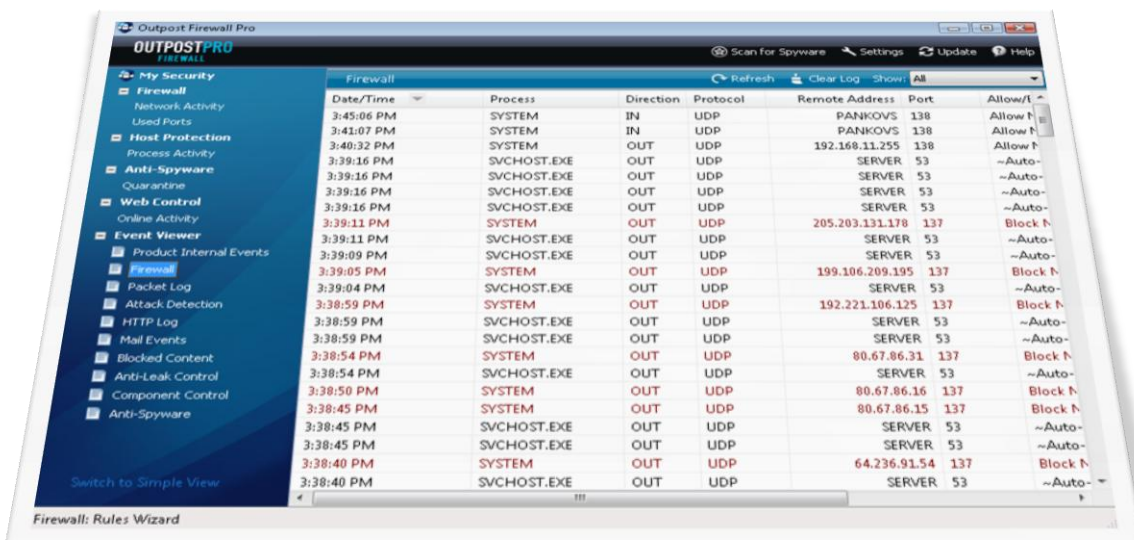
Outpost Firewall Pro

OUTPOSTPRO FIREWALL

Scan for Spyware  Settings  Update  Help

My Security
Firewall
Network Activity
Used Ports
Host Protection
Process Activity
Anti-Spyware
Quarantine
Web Control
Online Activity
Event Viewer
Product Internal Events
Firewall
Packet Log
Attack Detection
HTTP Log
Mail Events
Blocked Content
Anti-Leak Control
Component Control
Anti-Spyware

Switch to Simple View

Firewall  Refresh  Clear Log  Show: All

| Date/Time | Process | Direction | Protocol | Remote Address | Port | Allow/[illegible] |
|---|---|---|---|---|---|---|
| 3:45:06 PM | SYSTEM | IN | UDP | PANKOVS | 138 | Allow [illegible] |
| 3:41:07 PM | SYSTEM | IN | UDP | PANKOVS | 138 | Allow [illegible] |
| 3:40:32 PM | SYSTEM | OUT | UDP | 192.168.11.255 | 138 | Allow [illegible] |
| 3:39:16 PM | SVCHOST.EXE | OUT | UDP | SERVER | 53 | ~Auto- |
| 3:39:16 PM | SVCHOST.EXE | OUT | UDP | SERVER | 53 | ~Auto- |
| 3:39:16 PM | SVCHOST.EXE | OUT | UDP | SERVER | 53 | ~Auto- |
| 3:39:16 PM | SVCHOST.EXE | OUT | UDP | SERVER | 53 | ~Auto- |
| 3:39:11 PM | SYSTEM | OUT | UDP | 205.203.131.178 | 137 | Block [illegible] |
| 3:39:11 PM | SVCHOST.EXE | OUT | UDP | SERVER | 53 | ~Auto- |
| 3:39:09 PM | SVCHOST.EXE | OUT | UDP | SERVER | 53 | ~Auto- |
| 3:39:05 PM | SYSTEM | OUT | UDP | 199.106.209.195 | 137 | Block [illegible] |
| 3:39:04 PM | SVCHOST.EXE | OUT | UDP | SERVER | 53 | ~Auto- |
| 3:38:59 PM | SYSTEM | OUT | UDP | 192.221.106.125 | 137 | Block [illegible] |
| 3:38:59 PM | SVCHOST.EXE | OUT | UDP | SERVER | 53 | ~Auto- |
| 3:38:59 PM | SVCHOST.EXE | OUT | UDP | SERVER | 53 | ~Auto- |
| 3:38:54 PM | SYSTEM | OUT | UDP | 80.67.86.31 | 137 | Block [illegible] |
| 3:38:54 PM | SVCHOST.EXE | OUT | UDP | SERVER | 53 | ~Auto- |
| 3:38:50 PM | SYSTEM | OUT | UDP | 80.67.86.16 | 137 | Block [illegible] |
| 3:38:45 PM | SYSTEM | OUT | UDP | 80.67.86.15 | 137 | Block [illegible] |
| 3:38:45 PM | SVCHOST.EXE | OUT | UDP | SERVER | 53 | ~Auto- |
| 3:38:45 PM | SVCHOST.EXE | OUT | UDP | SERVER | 53 | ~Auto- |
| 3:38:40 PM | SYSTEM | OUT | UDP | 64.236.91.54 | 137 | Block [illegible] |
| 3:38:40 PM | SVCHOST.EXE | OUT | UDP | SERVER | 53 | ~Auto- |

Firewall: Rules Wizard